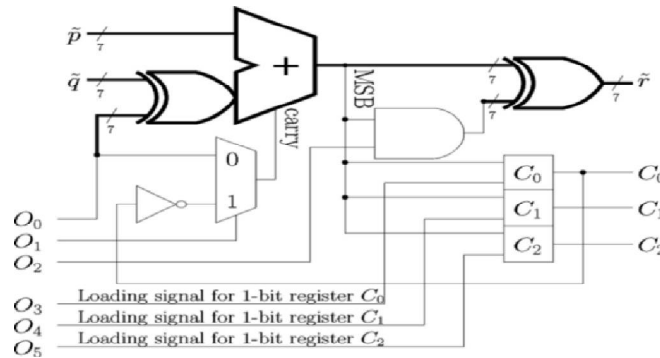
$\tilde{p}$
7
$\tilde{q}$
7
+
7
carry
MSB
7
7
$\tilde{r}$
7
7
0
1
$C_0$
$C_1$
$C_2$
$O_0$
$O_1$
$O_2$
$O_3$
$O_4$
$O_5$
Loading signal for 1-bit register $C_0$
Loading signal for 1-bit register $C_1$
Loading signal for 1-bit register $C_2$
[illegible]
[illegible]
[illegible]